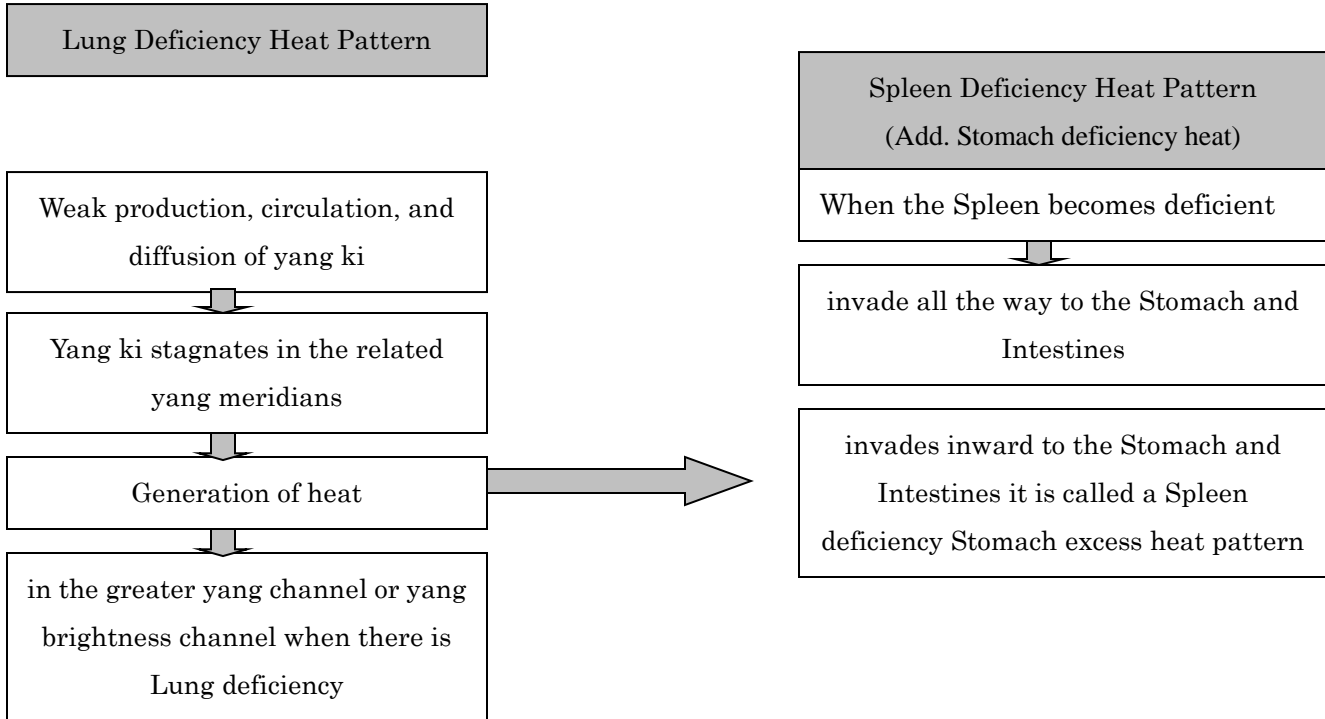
Lung Deficiency Heat Pattern

Weak production, circulation, and diffusion of yang ki

Yang ki stagnates in the related yang meridians

Generation of heat

in the greater yang channel or yang brightness channel when there is Lung deficiency

Spleen Deficiency Heat Pattern
(Add. Stomach deficiency heat)

When the Spleen becomes deficient

invade all the way to the Stomach and Intestines

invades inward to the Stomach and Intestines it is called a Spleen deficiency Stomach excess heat pattern